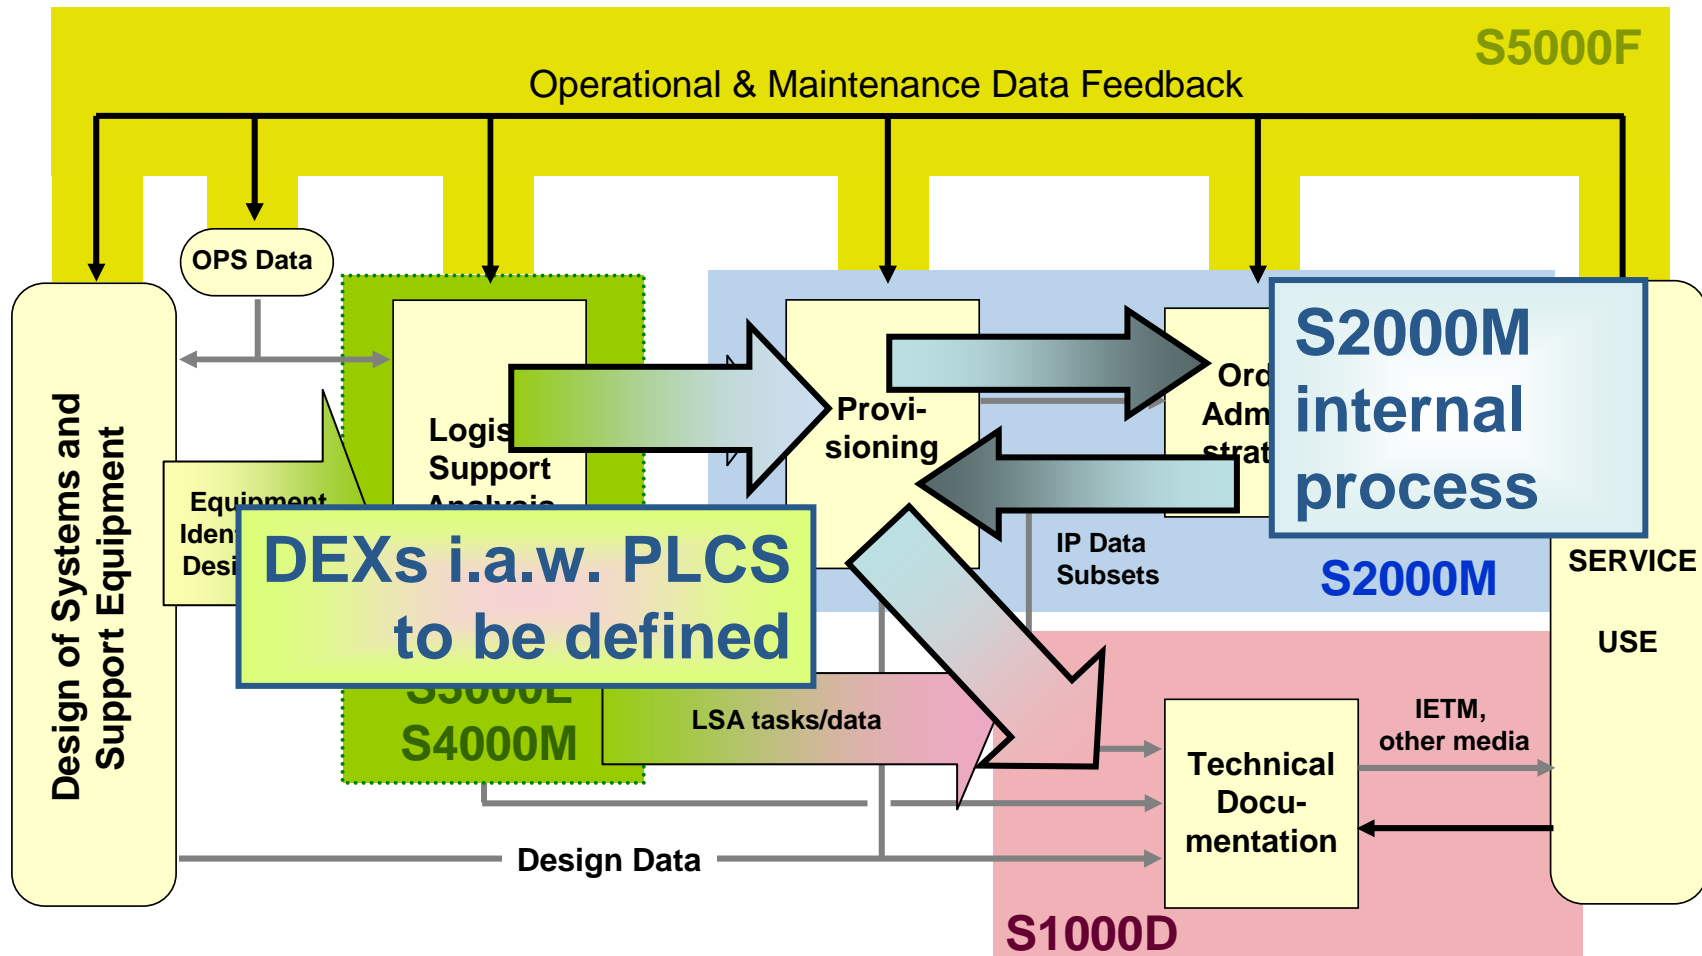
S5000F

Operational & Maintenance Data Feedback

OPS Data

Design of Systems and Support Equipment

Logis Support Analysis

Equipment Iden Desi

DEXs i.a.w. PLCS to be defined

S3000L
S4000M

Provi-sioning

Ord Adm strat

S2000M internal process

IP Data Subsets

S2000M

SERVICE

USE

LSA tasks/data

IETM, other media

Technical Docu-mentation

Design Data

S1000D